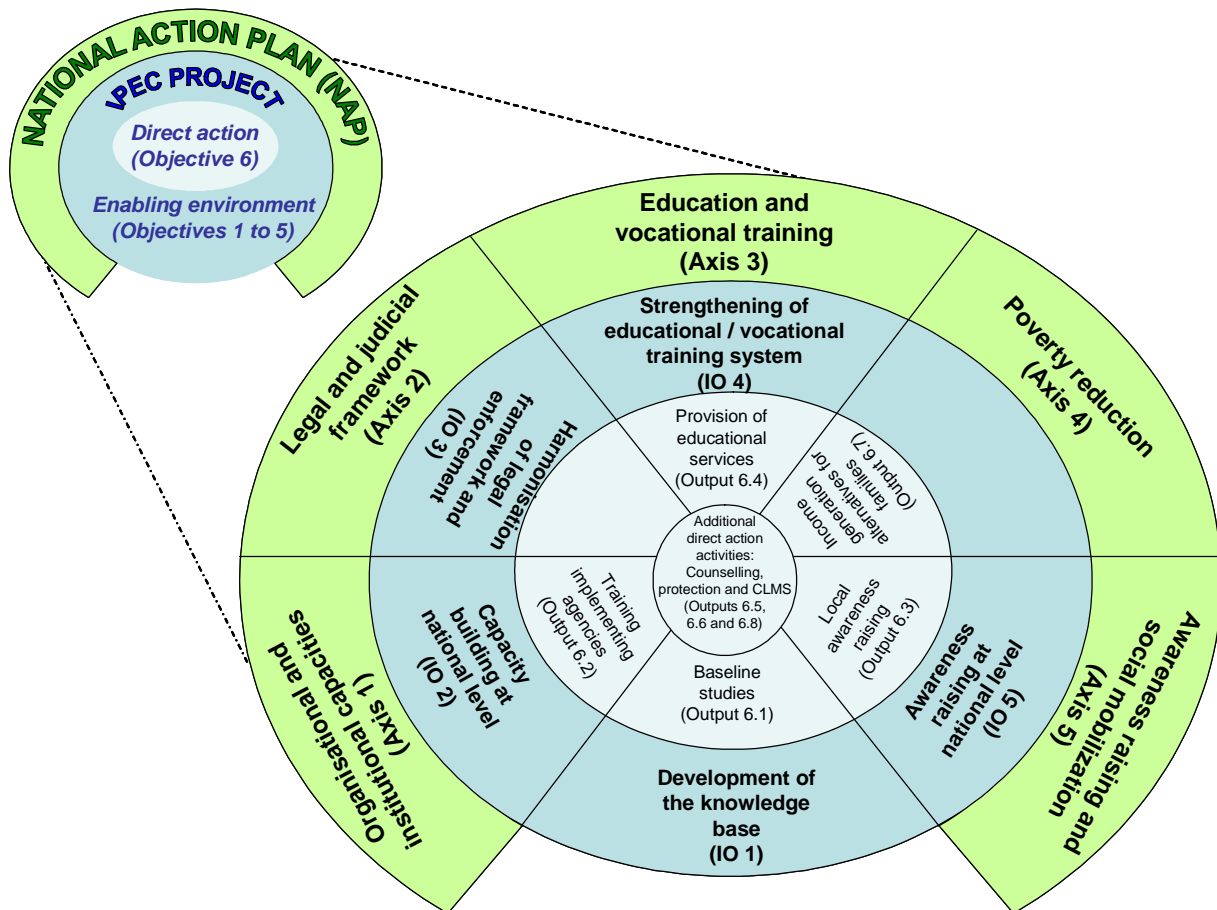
NATIONAL ACTION PLAN (NAP)

IPEC PROJECT

Direct action (Objective 6)

Enabling environment (Objectives 1 to 5)

Education and vocational training (Axis 3)

Legal and judicial framework (Axis 2)

Poverty reduction (Axis 4)

Strengthening of educational / vocational training system (IO 4)

Harmonisation of legal framework and enforcement (IO 3)

Provision of educational services (Output 6.4)

Income generation alternatives for families (Output 6.7)

Additional direct action activities: Counselling, protection and CLMS (Outputs 6.5, 6.6 and 6.8)

Training implementing agencies (Output 6.2)

Local awareness raising (Output 6.3)

Capacity building at national level (IO 2)

Awareness raising at national level (IO 5)

Baseline studies (Output 6.1)

Organisational and institutional capacities (Axis 1)

Awareness raising and social mobilization (Axis 5)

Development of the knowledge base (IO 1)